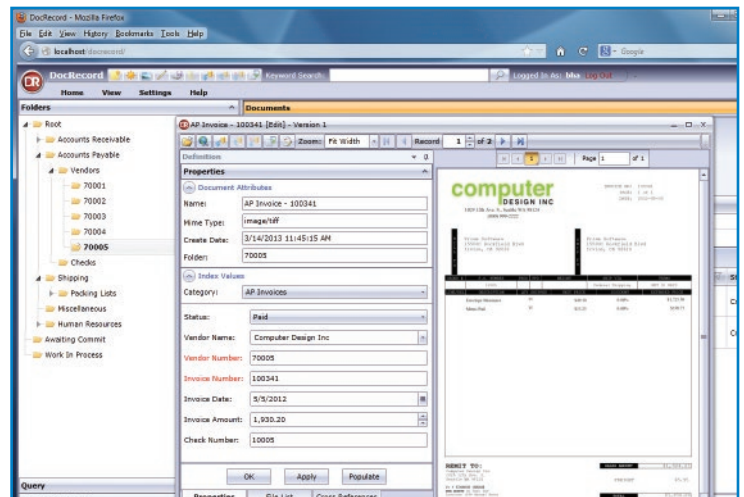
DocRecord - Mozilla Firefox
File Edit View History Bookmarks Tools Help
localhost/docrecord/
Google

DocRecord
Keyword Search:
Logged In As: blu Log Out
Home View Settings Help

Folders
Documents

Root
Accounts Receivable
Accounts Payable
Vendors
70001
70002
70003
70004
70005
Checks
Shipping
Packing Lists
Miscellaneous
Human Resources
Awaiting Commit
Work In Process

Query

AP Invoice - 100341 [Edit] - Version 1
Zoom: Fit Width
Record 1 of 2
Definition
Properties
Document Attributes
Name: AP Invoice - 100341
Mime Type: image/tiff
Create Date: 3/14/2013 11:45:15 AM
Folder: 70005
Index Values
Category: AP Invoices
Status: Paid
Vendor Name: Computer Design Inc
Vendor Number: 70005
Invoice Number: 100341
Invoice Date: 5/5/2012
Invoice Amount: 1,930.20
Check Number: 10005
OK Apply Populate
Properties File List Cross References

Page 1 of 1
computer
DESIGN INC
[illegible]
REMIT TO:
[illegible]